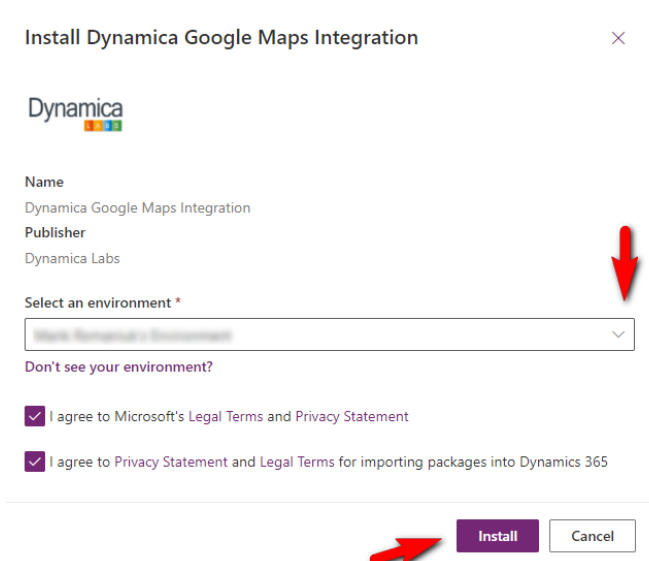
Install Dynamica Google Maps Integration

Dynamica
LABS

Name
Dynamica Google Maps Integration
Publisher
Dynamica Labs

Select an environment *
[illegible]
Don't see your environment?

I agree to Microsoft's Legal Terms and Privacy Statement

I agree to Privacy Statement and Legal Terms for importing packages into Dynamics 365

Install Cancel